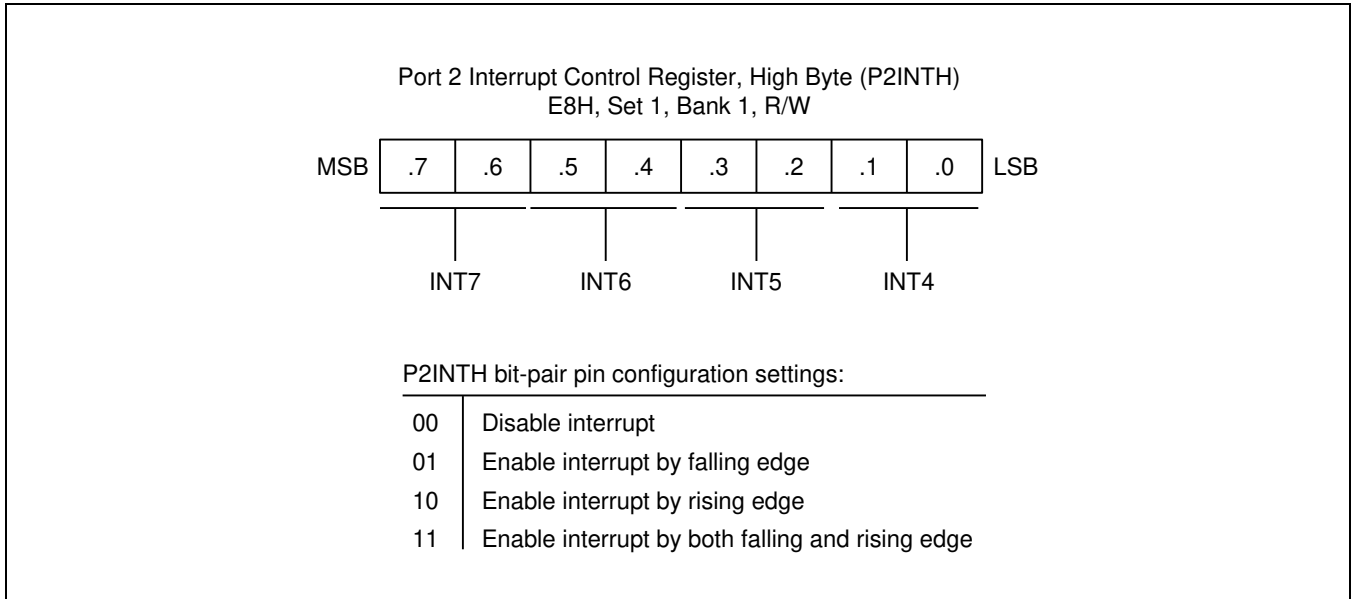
Port 2 Interrupt Control Register, High Byte (P2INTH)
E8H, Set 1, Bank 1, R/W

| MSB | .7 | .6 | .5 | .4 | .3 | .2 | .1 | .0 | LSB |
|---|---|---|---|---|---|---|---|---|---|

INT7 INT6 INT5 INT4

P2INTH bit-pair pin configuration settings:

| | |
|---|---|
| 00 | Disable interrupt |
| 01 | Enable interrupt by falling edge |
| 10 | Enable interrupt by rising edge |
| 11 | Enable interrupt by both falling and rising edge |